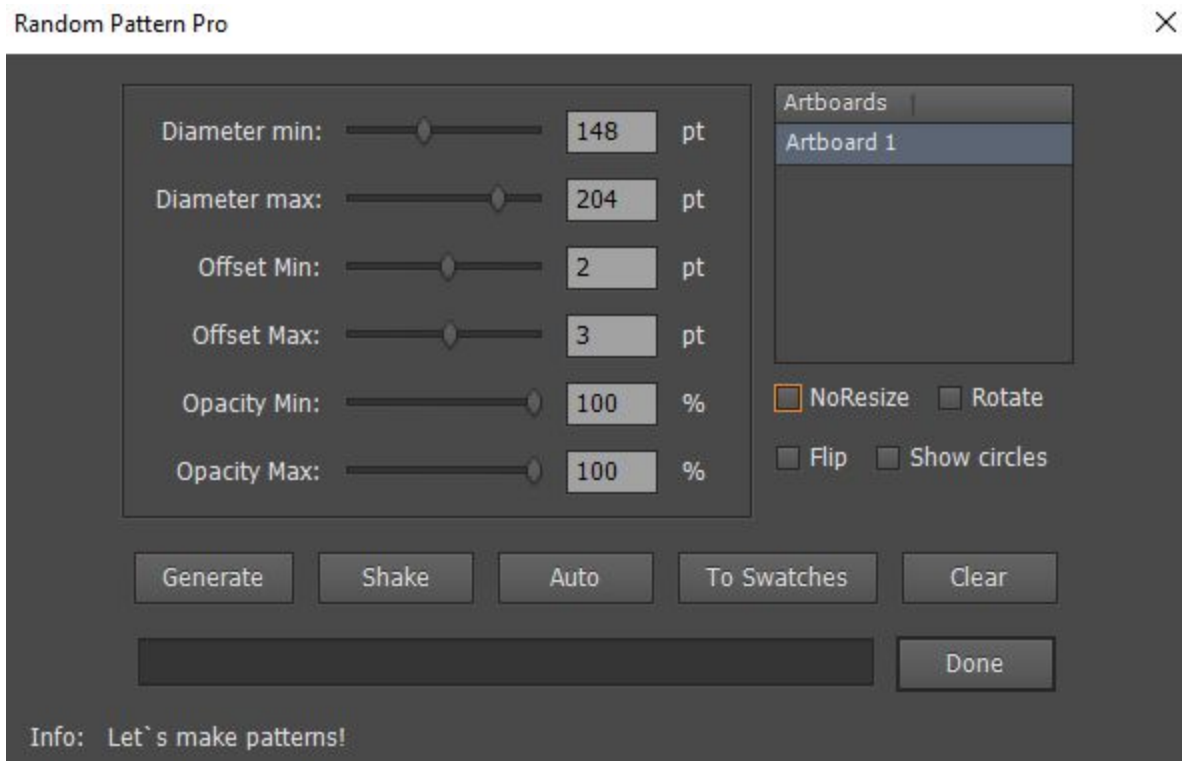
Random Pattern Pro

×

Diameter min: 148 pt

Diameter max: 204 pt

Offset Min: 2 pt

Offset Max: 3 pt

Opacity Min: 100 %

Opacity Max: 100 %

| Artboards |
|---|
| Artboard 1 |

NoResize Rotate

Flip Show circles

Generate Shake Auto To Swatches Clear

Done

Info: Let`s make patterns!